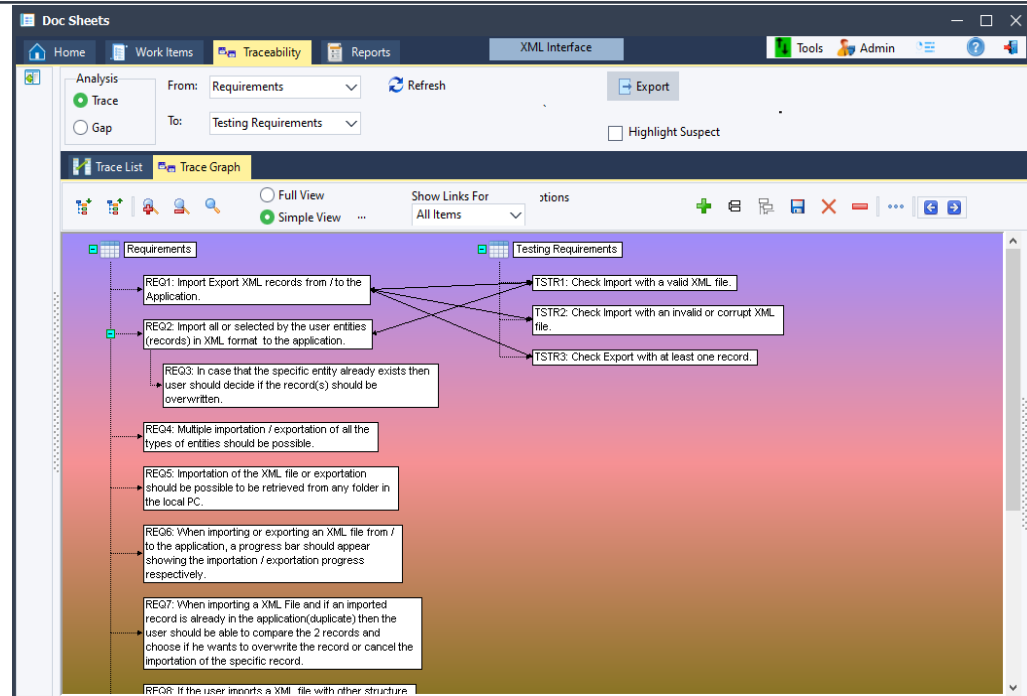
Doc Sheets

Home Work Items Traceability Reports XML Interface Tools Admin

Analysis
Trace
Gap

From: Requirements
To: Testing Requirements

Refresh

Export

Highlight Suspect

Trace List Trace Graph

Full View
Simple View ...

Show Links For
All Items

ptions

Requirements

REQ1: Import Export XML records from / to the Application.

REQ2: Import all or selected by the user entities (records) in XML format to the application.

REQ3: In case that the specific entity already exists then user should decide if the record(s) should be overwritten.

REQ4: Multiple importation / exportation of all the types of entities should be possible.

REQ5: Importation of the XML file or exportation should be possible to be retrieved from any folder in the local PC.

REQ6: When importing or exporting an XML file from / to the application, a progress bar should appear showing the importation / exportation progress respectively.

REQ7: When importing a XML File and if an imported record is already in the application(duplicate) then the user should be able to compare the 2 records and choose if he wants to overwrite the record or cancel the importation of the specific record.

REQ8: If the user imports a XML file with other structure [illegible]

Testing Requirements

TSTR1: Check Import with a valid XML file.

TSTR2: Check Import with an invalid or corrupt XML file.

TSTR3: Check Export with at least one record.